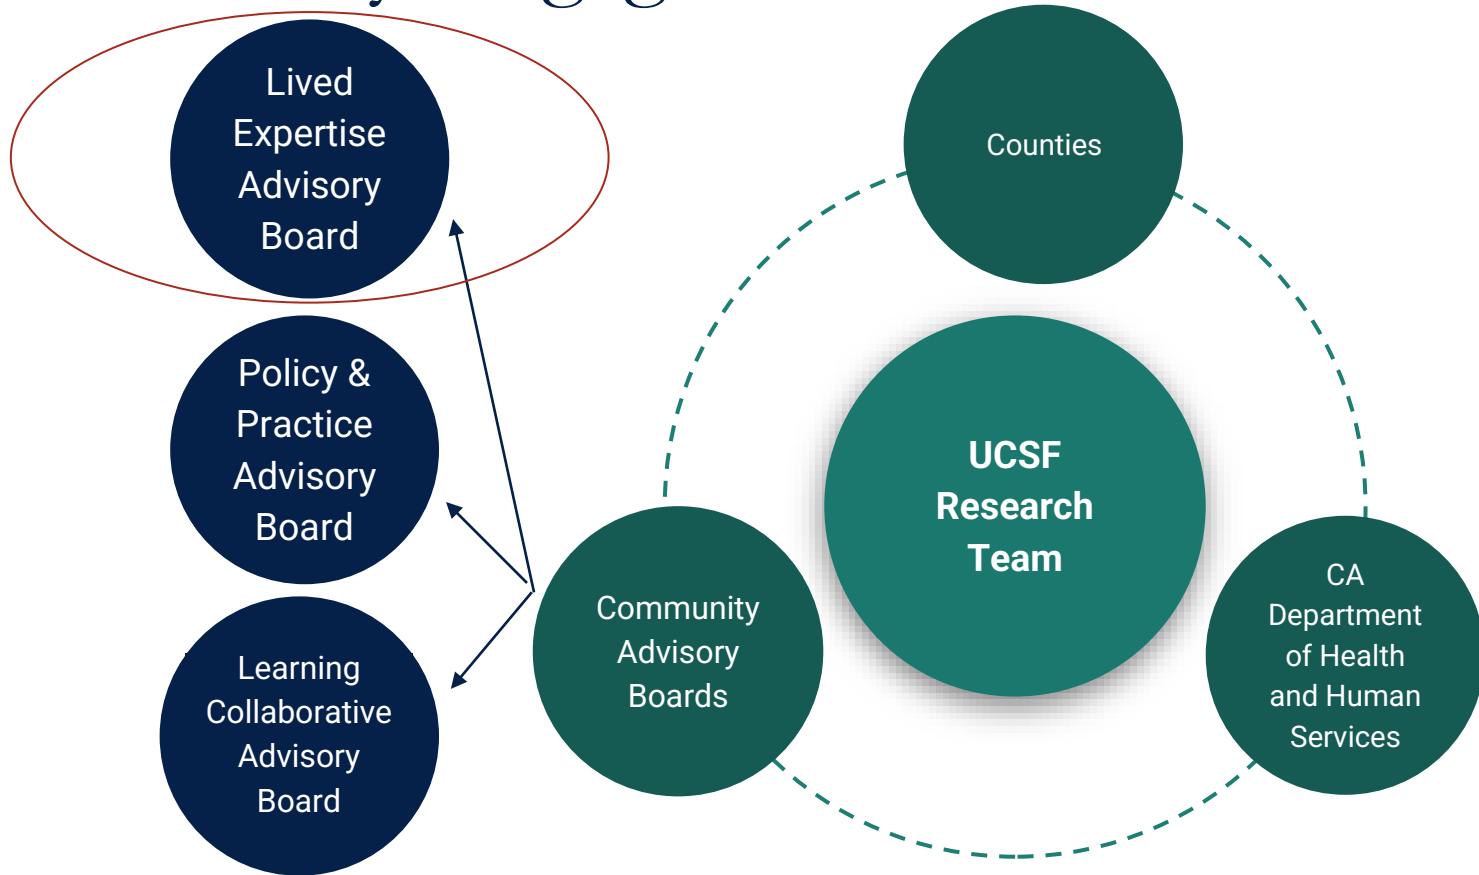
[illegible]

Lived Expertise Advisory Board

Policy & Practice Advisory Board

Learning Collaborative Advisory Board

Counties

UCSF Research Team

Community Advisory Boards

CA Department of Health and Human Services